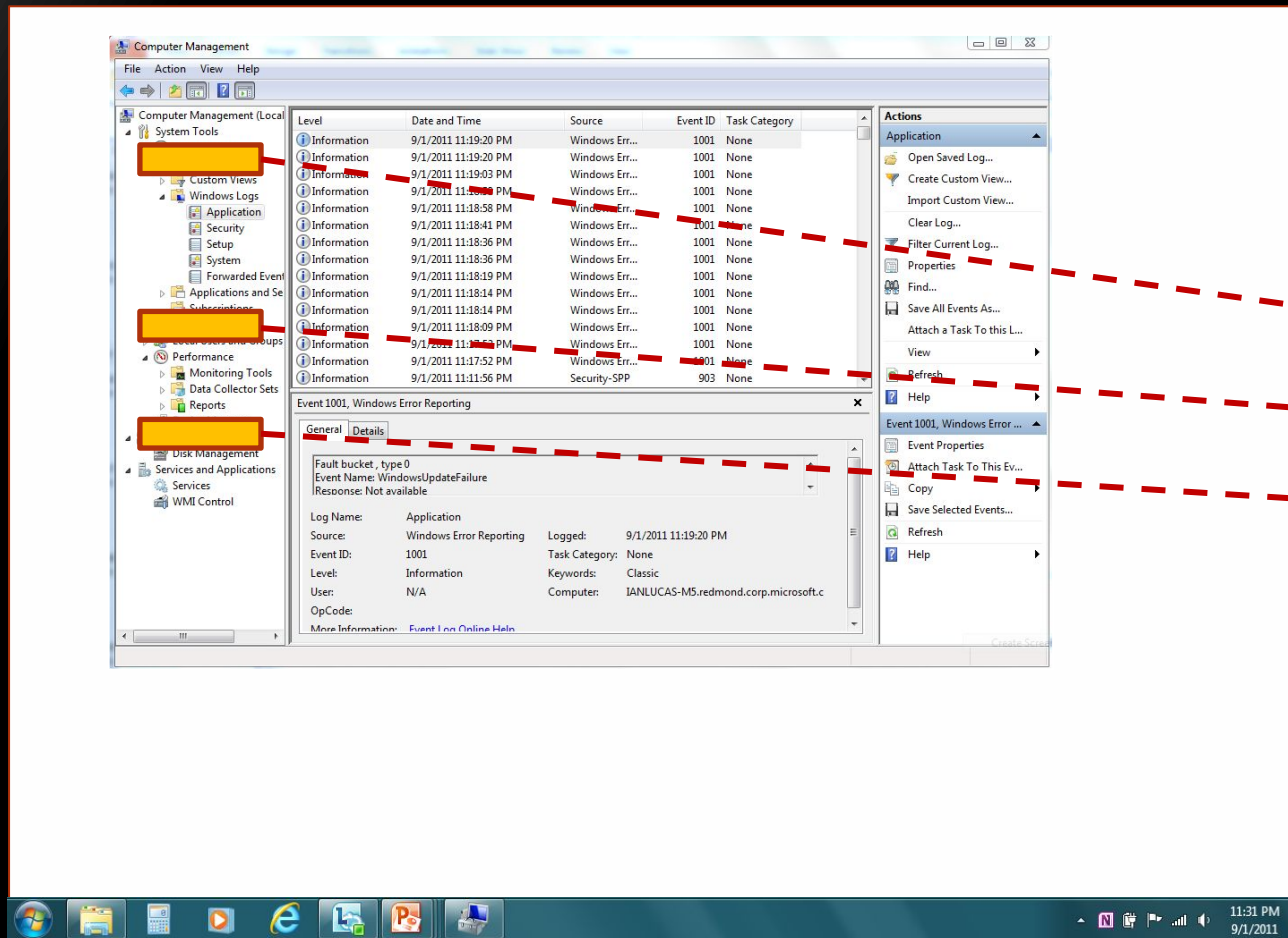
Computer Management

File Action View Help

Computer Management (Local
System Tools
Custom Views
Windows Logs
Application
Security
Setup
System
Forwarded Event
Applications and Se
Subscriptions
Local Users and Groups
Performance
Monitoring Tools
Data Collector Sets
Reports
Disk Management
Services and Applications
Services
WMI Control

| Level | Date and Time | Source | Event ID | Task Category |
|---|---|---|---|---|
| Information | 9/1/2011 11:19:20 PM | Windows Err... | 1001 | None |
| Information | 9/1/2011 11:19:20 PM | Windows Err... | 1001 | None |
| Information | 9/1/2011 11:19:03 PM | Windows Err... | 1001 | None |
| Information | 9/1/2011 11:1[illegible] PM | Windows Err... | 1001 | None |
| Information | 9/1/2011 11:18:58 PM | Windows Err... | 1001 | None |
| Information | 9/1/2011 11:18:41 PM | Windows Err... | 1001 | None |
| Information | 9/1/2011 11:18:36 PM | Windows Err... | 1001 | None |
| Information | 9/1/2011 11:18:36 PM | Windows Err... | 1001 | None |
| Information | 9/1/2011 11:18:19 PM | Windows Err... | 1001 | None |
| Information | 9/1/2011 11:18:14 PM | Windows Err... | 1001 | None |
| Information | 9/1/2011 11:18:14 PM | Windows Err... | 1001 | None |
| Information | 9/1/2011 11:18:09 PM | Windows Err... | 1001 | None |
| Information | 9/1/2011 11:1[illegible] PM | Windows Err... | 1001 | None |
| Information | 9/1/2011 11:17:52 PM | Windows Err... | 1001 | None |
| Information | 9/1/2011 11:11:56 PM | Security-SPP | 903 | None |

Event 1001, Windows Error Reporting

General Details

Fault bucket , type 0
Event Name: WindowsUpdateFailure
Response: Not available

Log Name: Application
Source: Windows Error Reporting Logged: 9/1/2011 11:19:20 PM
Event ID: 1001 Task Category: None
Level: Information Keywords: Classic
User: N/A Computer: IANLUCAS-M5.redmond.corp.microsoft.c
OpCode:
More Information: Event Log Online Help

Actions
Application
Open Saved Log...
Create Custom View...
Import Custom View...
Clear Log...
Filter Current Log...
Properties
Find...
Save All Events As...
Attach a Task To this L...
View
Refresh
Help
Event 1001, Windows Error ...
Event Properties
Attach Task To This Ev...
Copy
Save Selected Events...
Refresh
Help

11:31 PM
9/1/2011